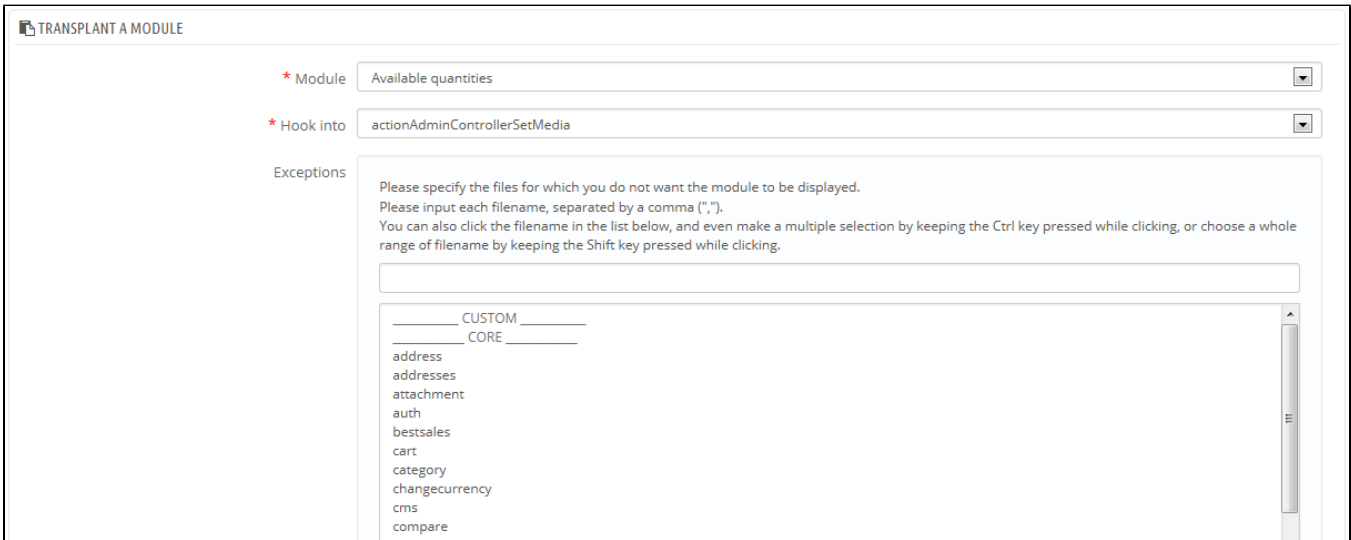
TRANSPLANT A MODULE

* Module
Available quantities

* Hook into
actionAdminControllerSetMedia

Exceptions

Please specify the files for which you do not want the module to be displayed.
Please input each filename, separated by a comma (",").
You can also click the filename in the list below, and even make a multiple selection by keeping the Ctrl key pressed while clicking, or choose a whole range of filename by keeping the Shift key pressed while clicking.

__________ CUSTOM __________
__________ CORE __________
address
addresses
attachment
auth
bestsales
cart
category
changecurrency
cms
compare